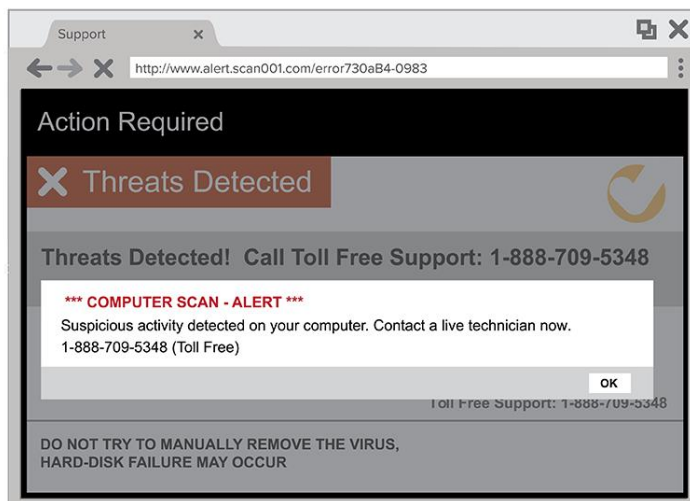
Support ×

http://www.alert.scan001.com/error730aB4-0983

Action Required

Threats Detected

Threats Detected! Call Toll Free Support: 1-888-709-5348

*** COMPUTER SCAN - ALERT ***

Suspicious activity detected on your computer. Contact a live technician now.

1-888-709-5348 (Toll Free)

OK

Toll Free Support: 1-888-709-5348

DO NOT TRY TO MANUALLY REMOVE THE VIRUS, HARD-DISK FAILURE MAY OCCUR